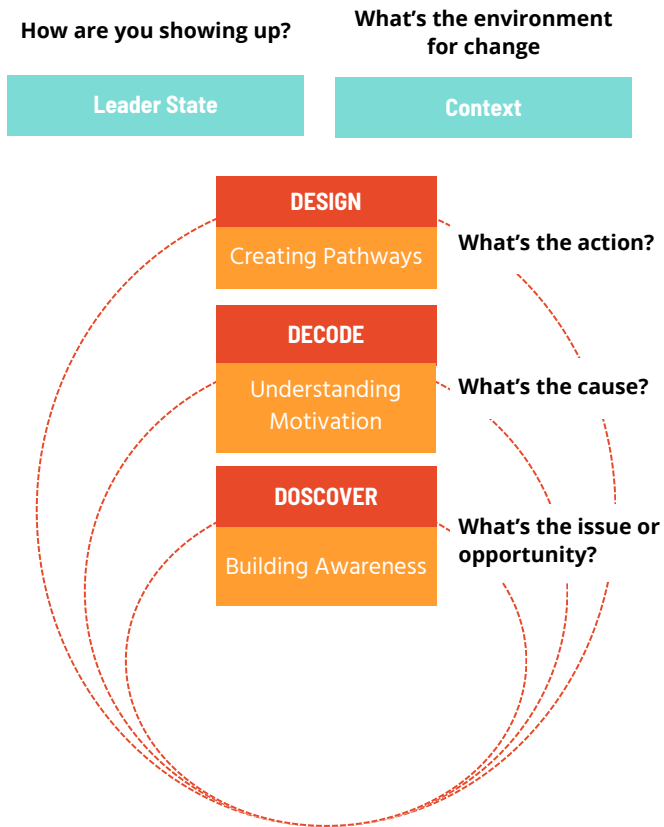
How are you showing up?

What's the environment for change

Leader State

Context

DESIGN

Creating Pathways

What's the action?

DECODE

Understanding Motivation

What's the cause?

DOSCOVER

Building Awareness

What's the issue or opportunity?